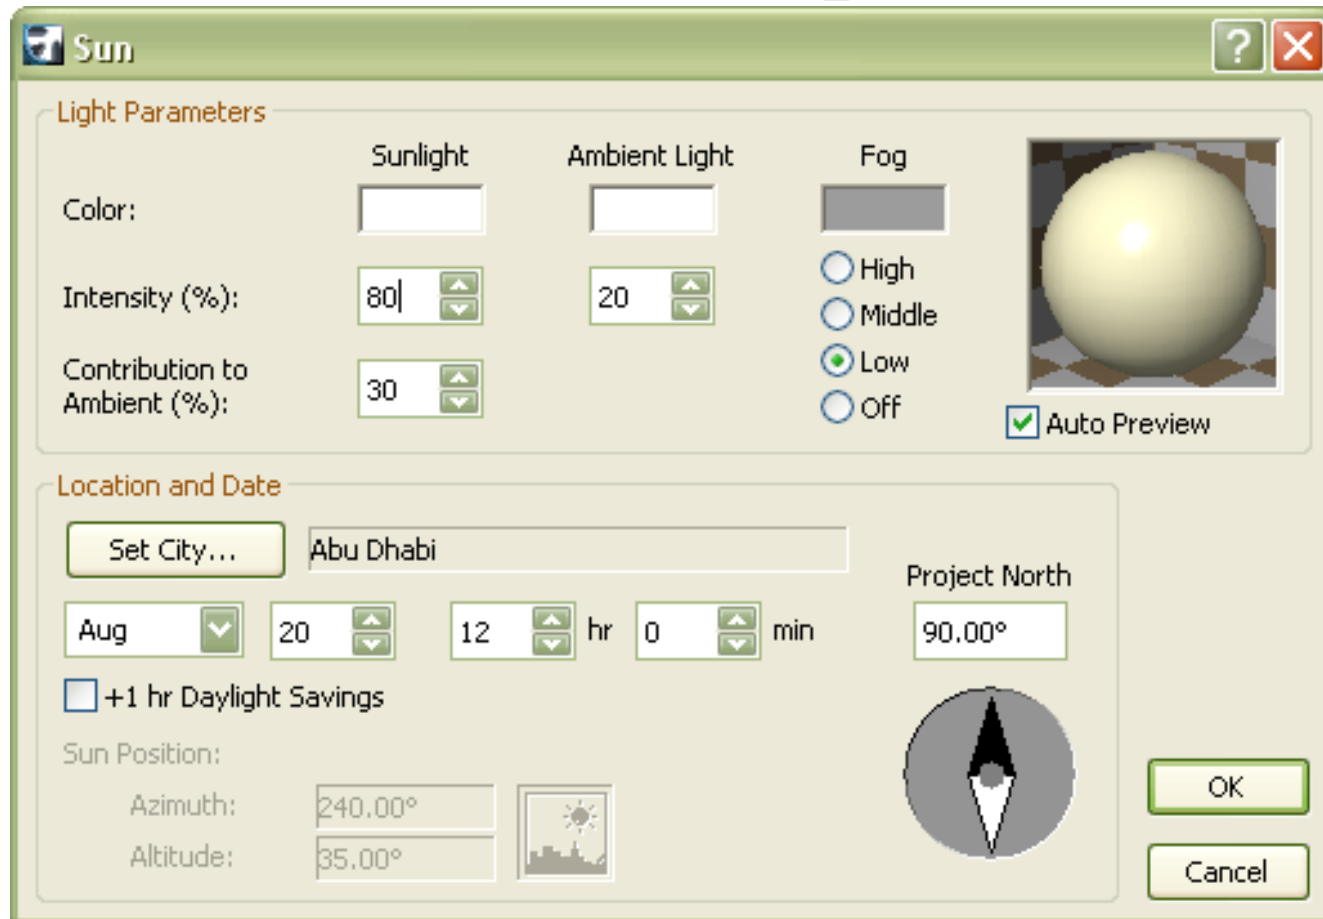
Sun

Light Parameters

| | Sunlight | Ambient Light | Fog |
|---|---|---|---|
| Color: | | | |
| Intensity (%): | 80 | 20 | |
| Contribution to Ambient (%): | 30 | | |

High
Middle
Low
Off

Auto Preview

Location and Date

Set City... Abu Dhabi

Project North

Aug 20 12 hr 0 min 90.00°

+1 hr Daylight Savings

Sun Position:

Azimuth: 240.00°

Altitude: 35.00°

OK

Cancel